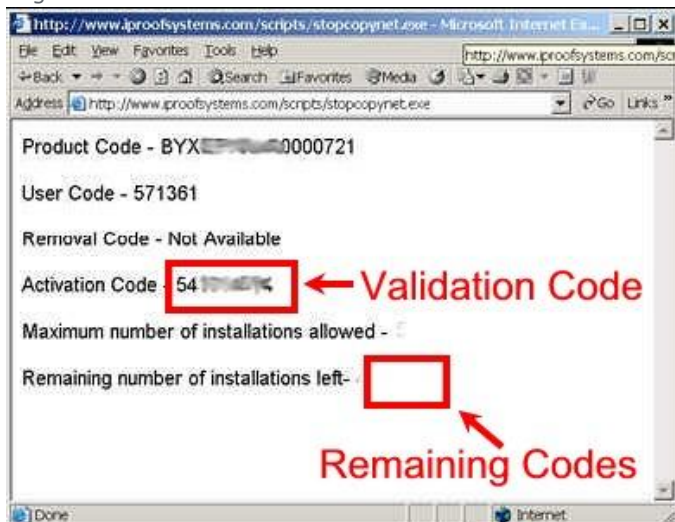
http://www.iproofsystems.com/scripts/stopcopynet.exe - Microsoft Internet Ex...

File Edit View Favorites Tools Help

http://www.iproofsystems.com/sc

Back Search Favorites Media

Address http://www.iproofsystems.com/scripts/stopcopynet.exe Go Links

Product Code - BYX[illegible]0000721

User Code - 571361

Removal Code - Not Available

Activation Code - 54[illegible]

Validation Code

Maximum number of installations allowed - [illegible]

Remaining number of installations left- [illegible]

Remaining Codes

Done

Internet